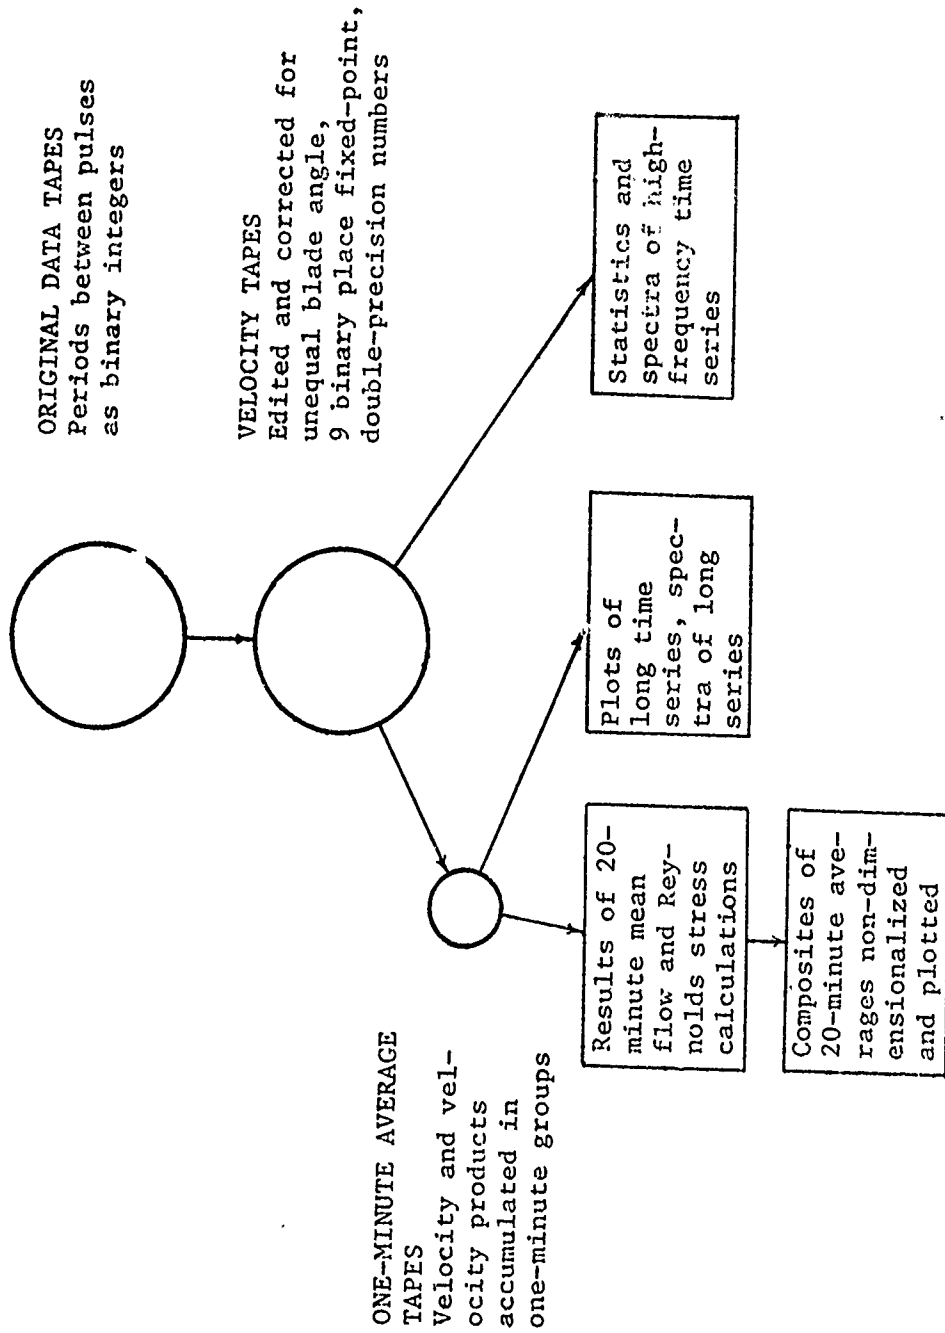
ORIGINAL DATA TAPES
Periods between pulses as binary integers

VELOCITY TAPES
Edited and corrected for unequal blade angle, 9 binary place fixed-point, double-precision numbers

ONE-MINUTE AVERAGE TAPES
Velocity and velocity products accumulated in one-minute groups

Results of 20-minute mean flow and Reynolds stress calculations

Plots of long time series, spectra of long series

Statistics and spectra of high-frequency time series

Composites of 20-minute averages non-dimensionalized and plotted